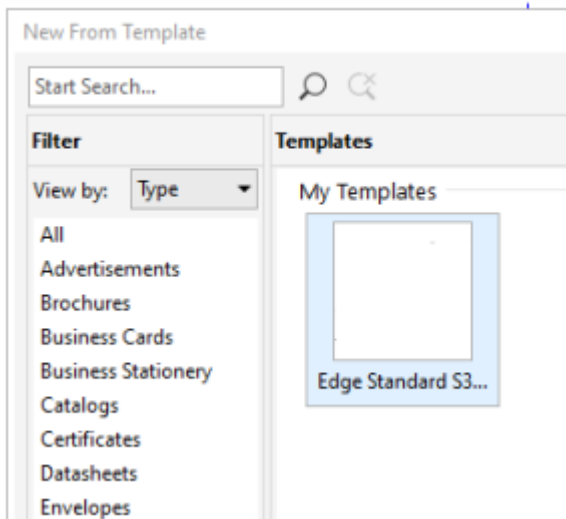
New From Template

Start Search...

Filter

View by: Type

All
Advertisements
Brochures
Business Cards
Business Stationery
Catalogs
Certificates
Datasheets
Envelopes

Templates

My Templates

Edge Standard S3...